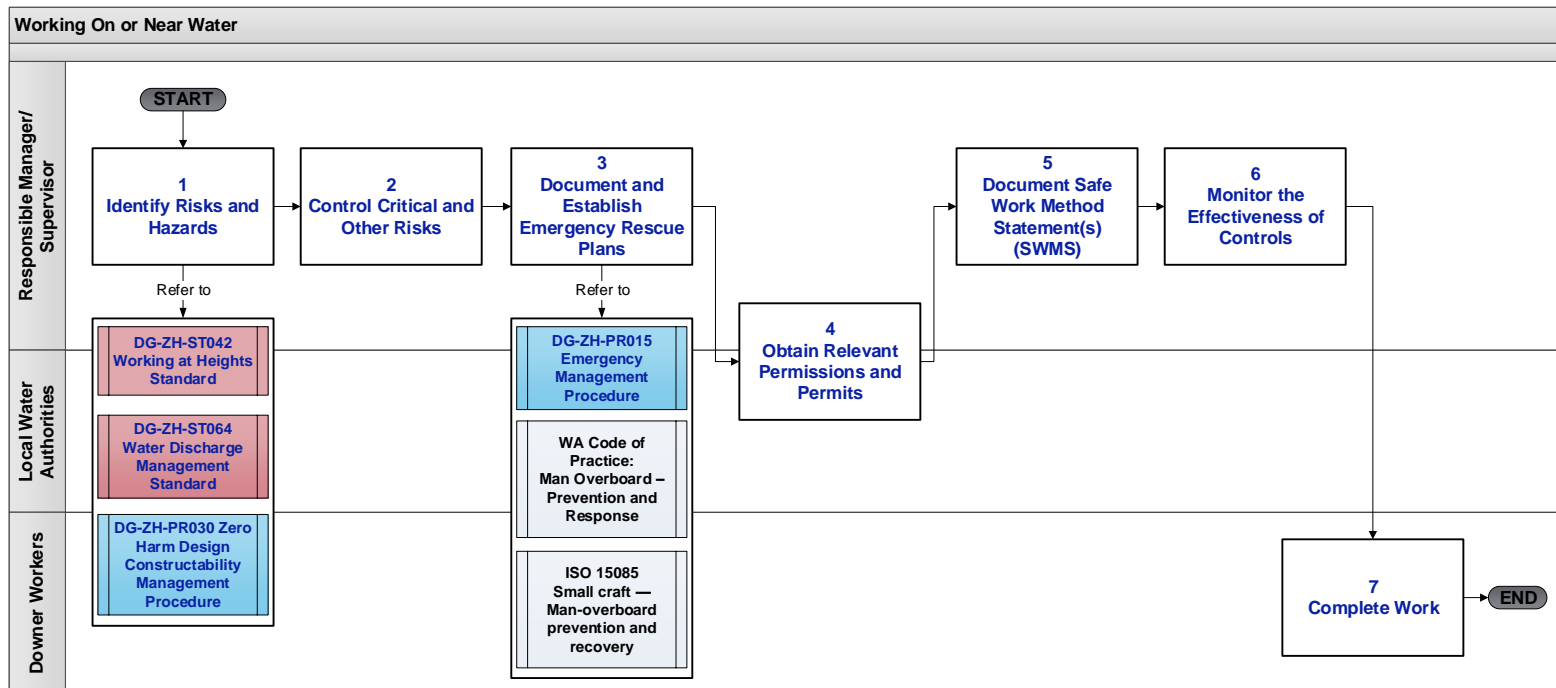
Working On or Near Water

Responsible Manager/ Supervisor

Local Water Authorities

Downer Workers

START

1
Identify Risks and Hazards

2
Control Critical and Other Risks

3
Document and Establish Emergency Rescue Plans

5
Document Safe Work Method Statement(s) (SWMS)

6
Monitor the Effectiveness of Controls

Refer to

Refer to

DG-ZH-ST042 Working at Heights Standard

DG-ZH-ST064 Water Discharge Management Standard

DG-ZH-PR030 Zero Harm Design Constructability Management Procedure

DG-ZH-PR015 Emergency Management Procedure

WA Code of Practice: Man Overboard – Prevention and Response

ISO 15085 Small craft — Man-overboard prevention and recovery

4
Obtain Relevant Permissions and Permits

7
Complete Work

END